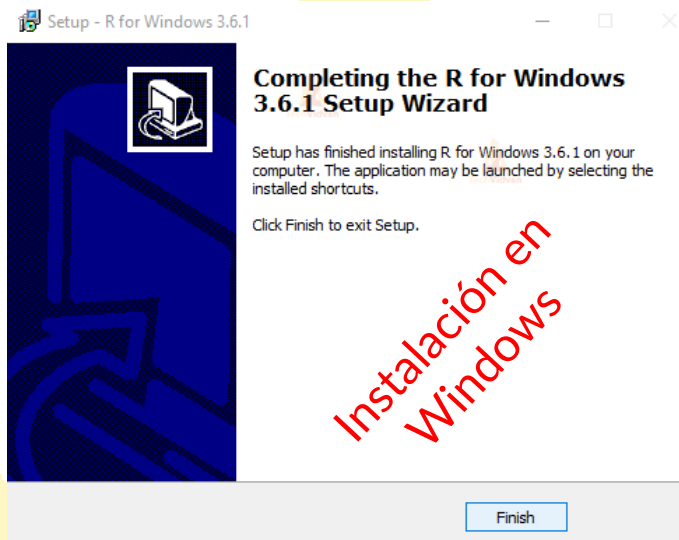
Setup - R for Windows 3.6.1

Completing the R for Windows 3.6.1 Setup Wizard

Setup has finished installing R for Windows 3.6.1 on your computer. The application may be launched by selecting the installed shortcuts.

Click Finish to exit Setup.

Instalación en Windows

Finish